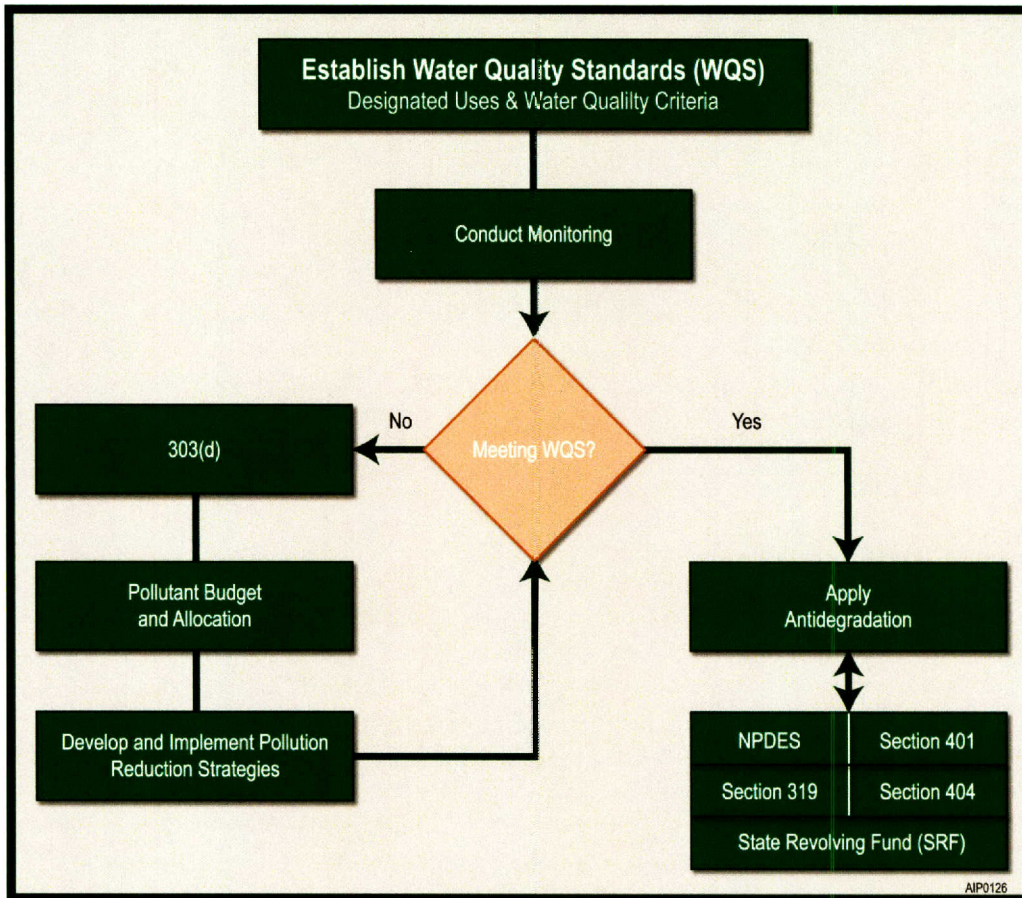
Establish Water Quality Standards (WQS)
Designated Uses & Water Quailty Criteria

Conduct Monitoring

Meeting WQS?

No

Yes

303(d)

Pollutant Budget and Allocation

Develop and Implement Pollution Reduction Strategies

Apply Antidegradation

| NPDES | Section 401 |
|---|---|
| Section 319 | Section 404 |
| State Revolving Fund (SRF) | |

AIP0126